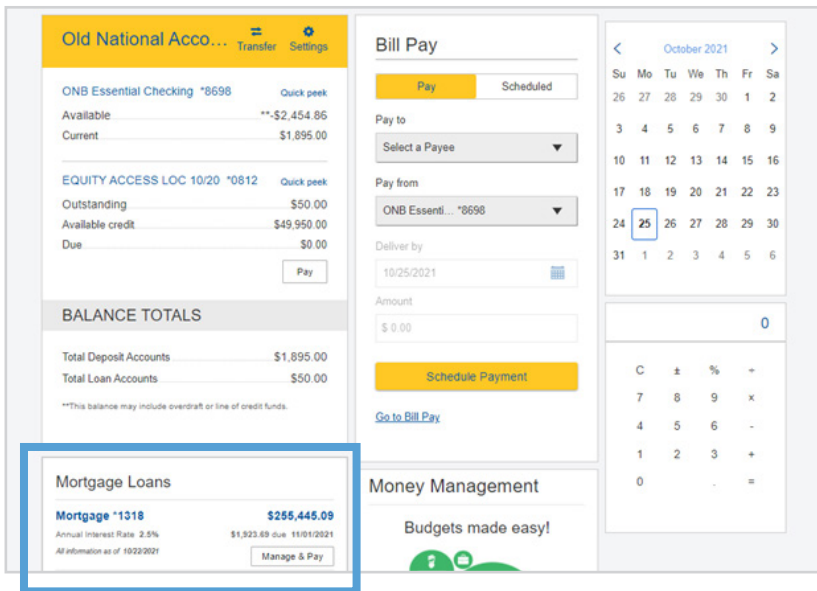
Old National Acco... Transfer Settings

ONB Essential Checking *8698 Quick peek
Available **-$2,454.86
Current $1,895.00

EQUITY ACCESS LOC 10/20 *0812 Quick peek
Outstanding $50.00
Available credit $49,950.00
Due $0.00
Pay

BALANCE TOTALS

Total Deposit Accounts $1,895.00
Total Loan Accounts $50.00

**This balance may include overdraft or line of credit funds.

Mortgage Loans

Mortgage *1318 $255,445.09
Annual Interest Rate 2.5% $1,923.69 due 11/01/2021
All information as of 10/22/2021 Manage & Pay

Bill Pay

Pay Scheduled

Pay to
Select a Payee

Pay from
ONB Essenti... *8698

Deliver by
10/25/2021

Amount
$ 0.00

Schedule Payment

Go to Bill Pay

Money Management

Budgets made easy!

October 2021

| Su | Mo | Tu | We | Th | Fr | Sa |
|---|---|---|---|---|---|---|
| 26 | 27 | 28 | 29 | 30 | 1 | 2 |
| 3 | 4 | 5 | 6 | 7 | 8 | 9 |
| 10 | 11 | 12 | 13 | 14 | 15 | 16 |
| 17 | 18 | 19 | 20 | 21 | 22 | 23 |
| 24 | 25 | 26 | 27 | 28 | 29 | 30 |
| 31 | 1 | 2 | 3 | 4 | 5 | 6 |

0

C ± % ÷
7 8 9 x
4 5 6 -
1 2 3 +
0 . =